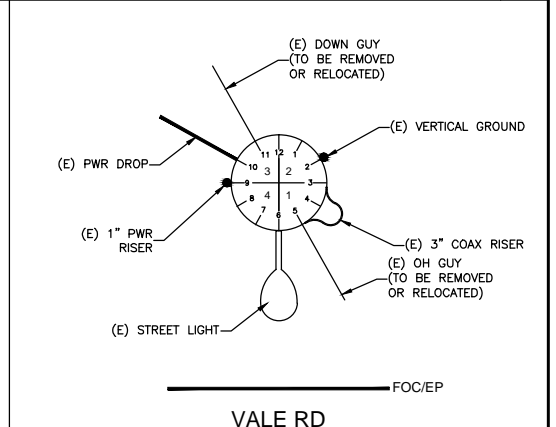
(E) DOWN GUY
(TO BE REMOVED
OR RELOCATED)

(E) VERTICAL GROUND

(E) PWR DROP

11 12 1
10 3 2 2
9 3
8 4 1 4
7 6 5

(E) 1" PWR
RISER

(E) 3" COAX RISER

(E) OH GUY
(TO BE REMOVED
OR RELOCATED)

(E) STREET LIGHT

FOC/EP

VALE RD